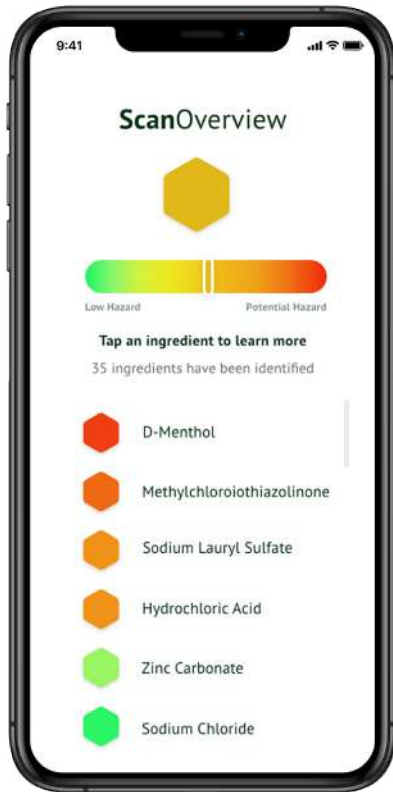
9:41

ScanOverview

Low Hazard

Potential Hazard

Tap an ingredient to learn more

35 ingredients have been identified

D-Menthol

Methylchloroiothiazolinone

Sodium Lauryl Sulfate

Hydrochloric Acid

Zinc Carbonate

Sodium Chloride